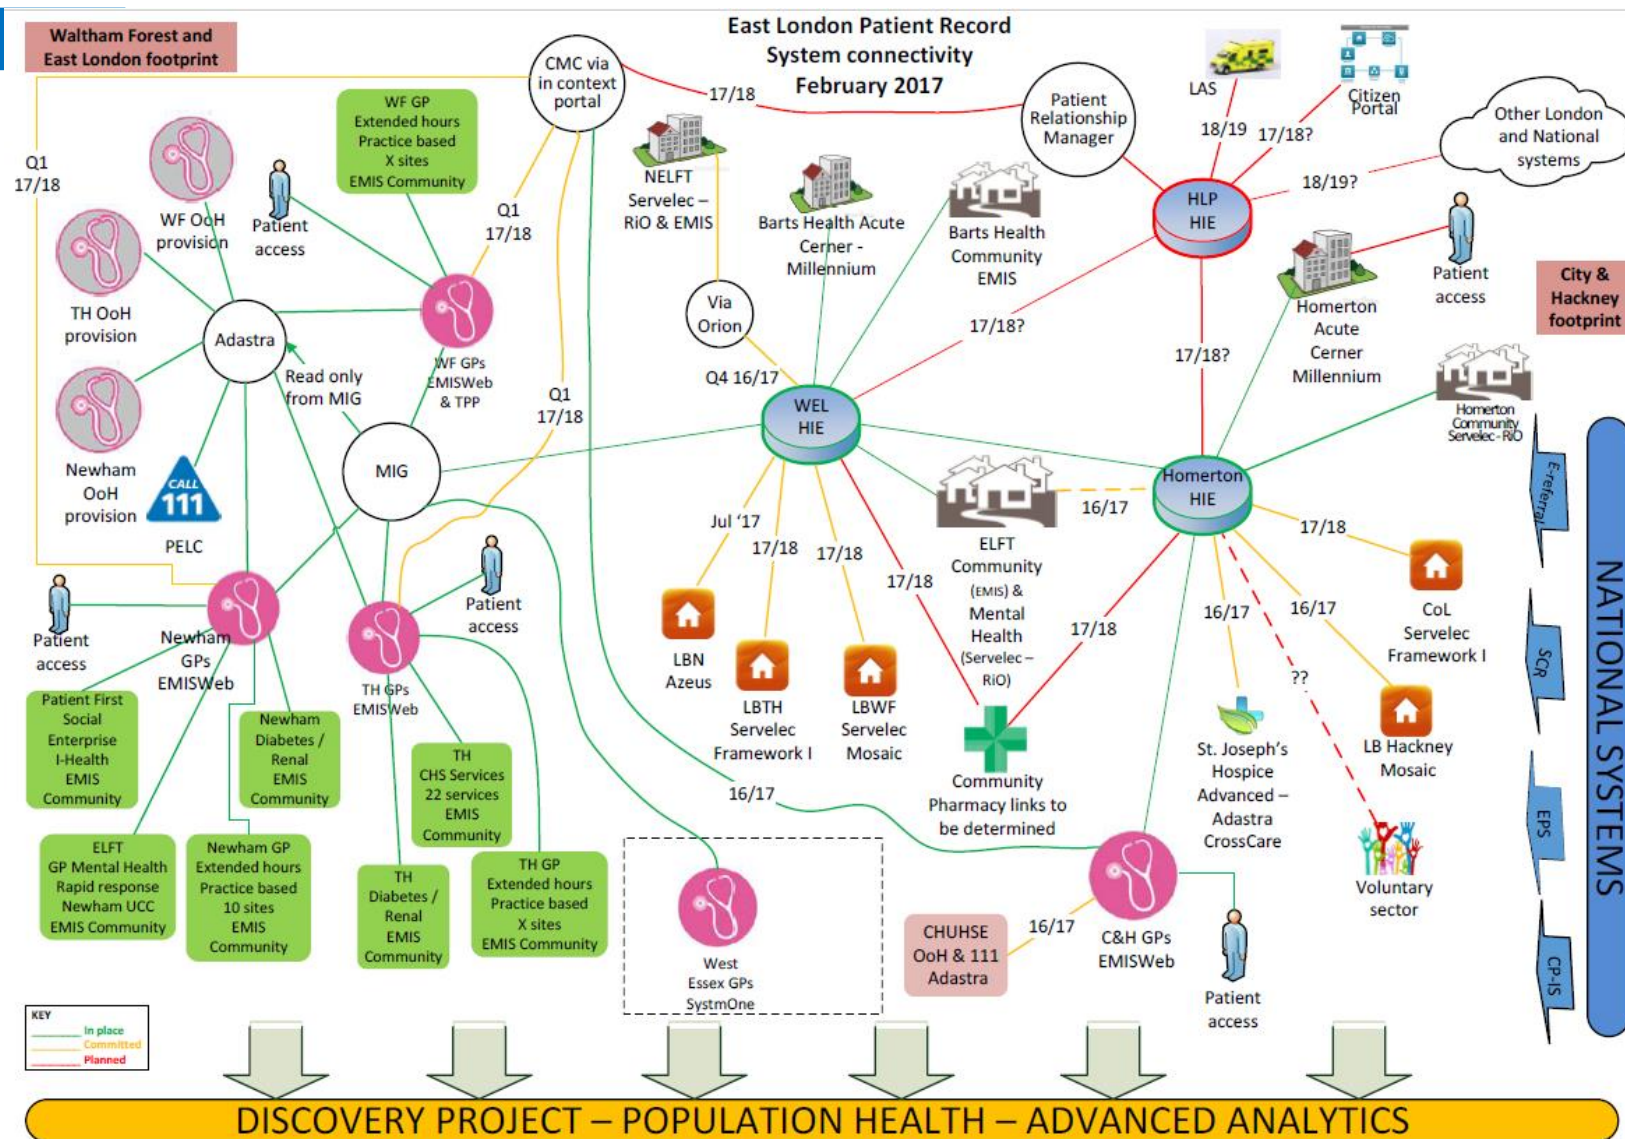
Waltham Forest and East London footprint

East London Patient Record System connectivity February 2017

CMC via in context portal

17/18

Patient Relationship Manager

LAS

Citizen Portal

Other London and National systems

18/19

17/18?

18/19?

HLP HIE

Q1 17/18

WF GP Extended hours Practice based X sites EMIS Community

WF OoH provision

Patient access

Q1 17/18

NELFT Servelec – RiO & EMIS

Barts Health Acute Cerner - Millennium

Barts Health Community EMIS

TH OoH provision

Adastra

WF GPs EMISWeb & TPP

Read only from MIG

Via Orion

17/18?

17/18?

Homerton Acute Cerner Millennium

Patient access

City & Hackney footprint

Q1 17/18

Q4 16/17

WEL HIE

Homerton Community Servelec - RiO

Newham OoH provision

CALL 111

PELC

MIG

ELFT Community (EMIS) & Mental Health (Servelec – RiO)

16/17

Homerton HIE

E-referral

Jul '17

17/18

17/18

17/18

17/18

Patient access

Patient access

Newham GPs EMISWeb

TH GPs EMISWeb

LBN Azeus

LBTH Servelec Framework I

LBWF Servelec Mosaic

17/18

16/17

16/17

CoL Servelec Framework I

SCR

NATIONAL SYSTEMS

Patient First Social Enterprise I-Health EMIS Community

Newham Diabetes / Renal EMIS Community

TH CHS Services 22 services EMIS Community

??

LB Hackney Mosaic

St. Joseph's Hospice Advanced – Adastra CrossCare

EPS

16/17

Community Pharmacy links to be determined

ELFT GP Mental Health Rapid response Newham UCC EMIS Community

Newham GP Extended hours Practice based 10 sites EMIS Community

TH Diabetes / Renal EMIS Community

TH GP Extended hours Practice based X sites EMIS Community

West Essex GPs SystmOne

CHUHSE OoH & 111 Adastra

16/17

C&H GPs EMISWeb

Patient access

Voluntary sector

CP-IS

KEY
In place
Committed
Planned

DISCOVERY PROJECT – POPULATION HEALTH – ADVANCED ANALYTICS